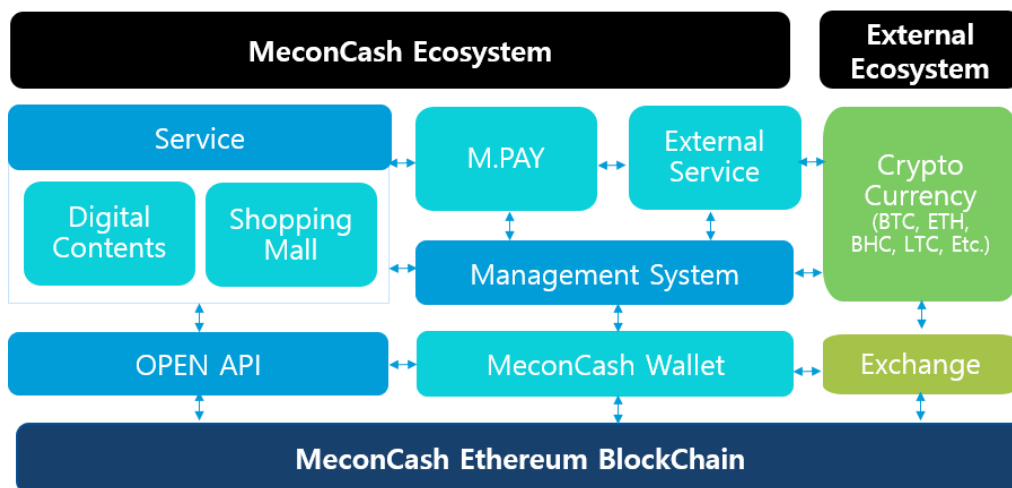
MeconCash Ecosystem

External Ecosystem

Service

Digital Contents

Shopping Mall

M.PAY

External Service

Crypto Currency (BTC, ETH, BHC, LTC, Etc.)

Management System

OPEN API

MeconCash Wallet

Exchange

MeconCash Ethereum BlockChain